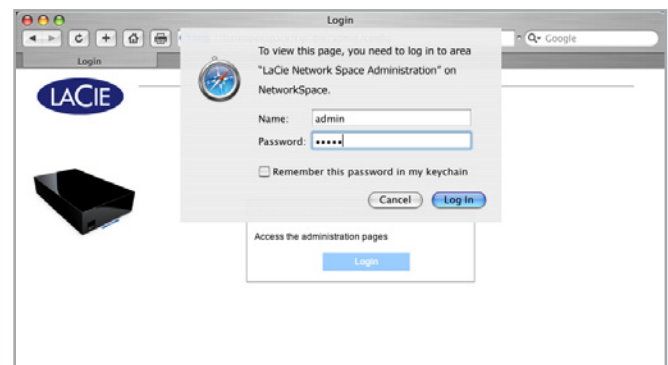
Login

Q- Google

Login

LaCie

To view this page, you need to log in to area "LaCie Network Space Administration" on NetworkSpace.

Name: admin

Password: •••••

Remember this password in my keychain

Cancel Log In

Access the administration pages

Login